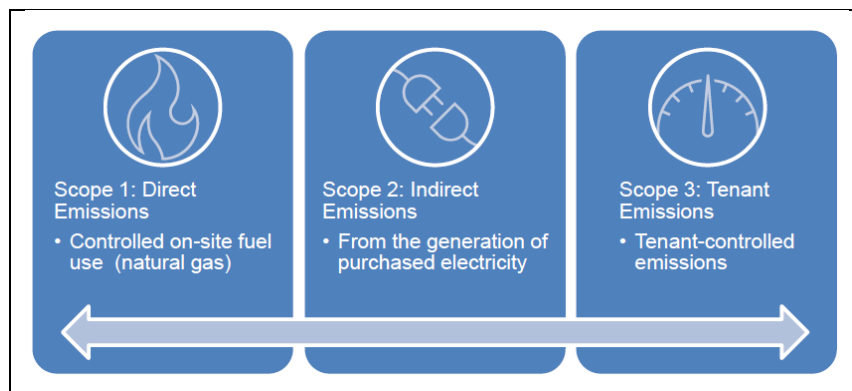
Scope 1: Direct Emissions

• Controlled on-site fuel use  (natural gas)

Scope 2: Indirect Emissions

• From the generation of purchased electricity

Scope 3: Tenant Emissions

• Tenant-controlled emissions